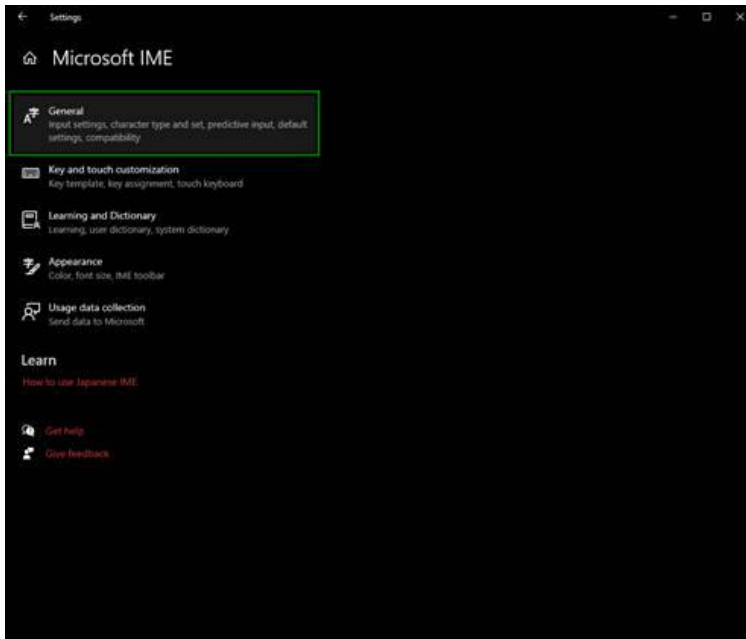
Settings

Microsoft IME

General
Input settings, character type and set, predictive input, default settings, compatibility

Key and touch customization
Key template, key assignment, touch keyboard

Learning and Dictionary
Learning, user dictionary, system dictionary

Appearance
Color, font size, IME toolbar

Usage data collection
Send data to Microsoft

Learn

How to use Japanese IME

Get help

Give feedback